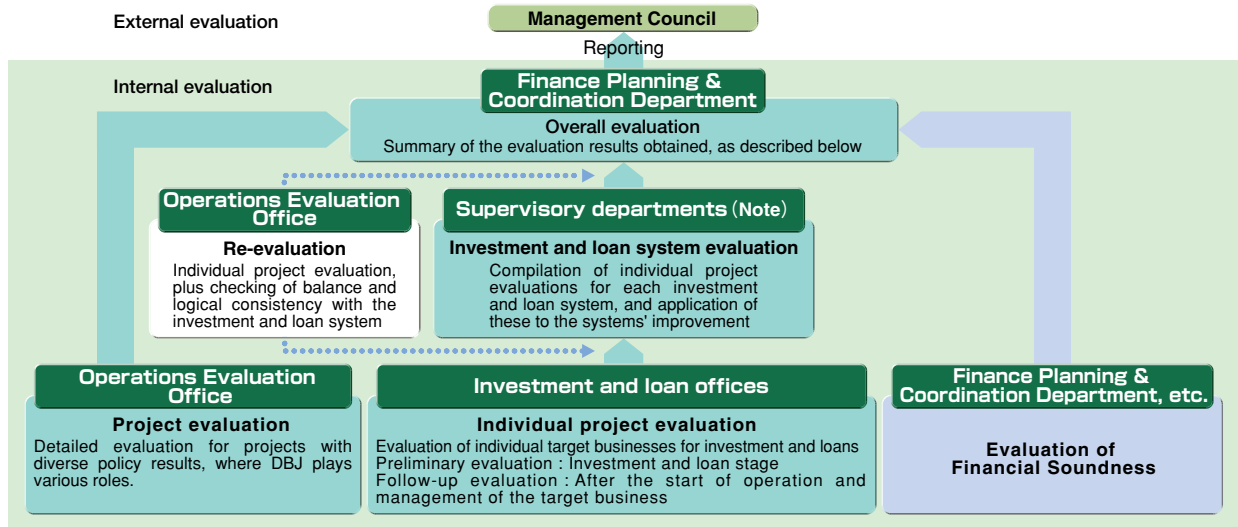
External evaluation

Management Council

Reporting

Internal evaluation

Finance Planning & Coordination Department

Overall evaluation
Summary of the evaluation results obtained, as described below

Operations Evaluation Office

Re-evaluation
Individual project evaluation, plus checking of balance and logical consistency with the investment and loan system

Supervisory departments (Note)

Investment and loan system evaluation
Compilation of individual project evaluations for each investment and loan system, and application of these to the systems' improvement

Operations Evaluation Office

Project evaluation
Detailed evaluation for projects with diverse policy results, where DBJ plays various roles.

Investment and loan offices

Individual project evaluation
Evaluation of individual target businesses for investment and loans
Preliminary evaluation : Investment and loan stage
Follow-up evaluation : After the start of operation and management of the target business

Finance Planning & Coordination Department, etc.

Evaluation of Financial Soundness